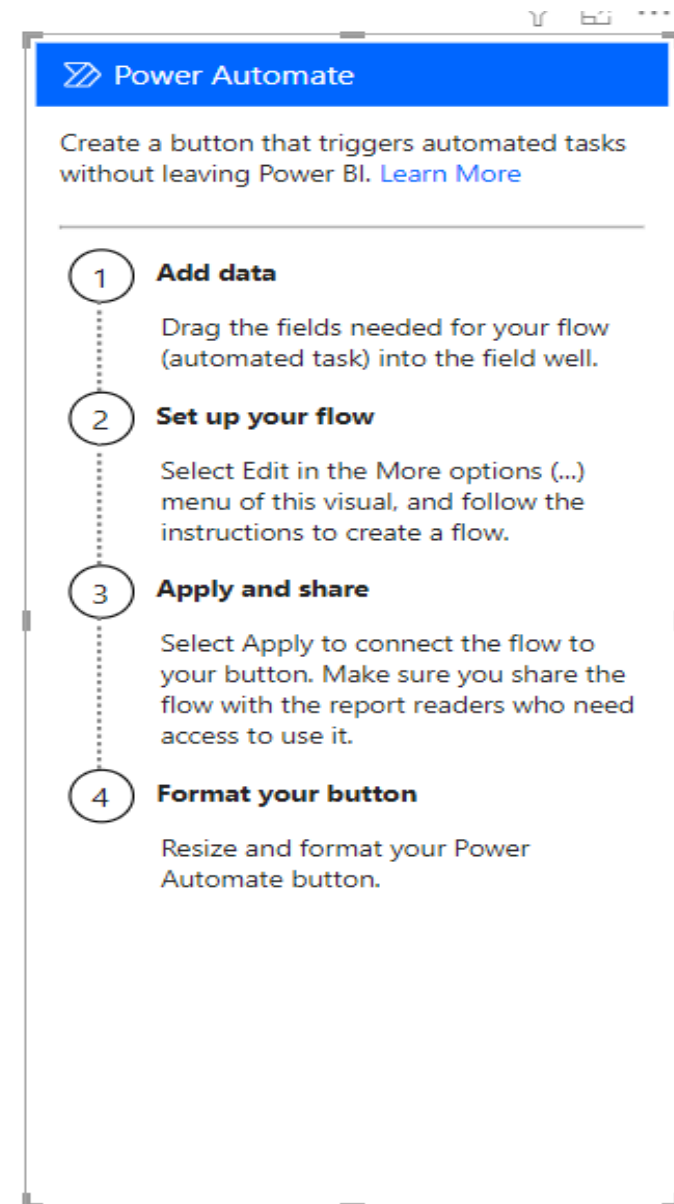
Power Automate

Create a button that triggers automated tasks without leaving Power BI. Learn More

1 Add data

Drag the fields needed for your flow (automated task) into the field well.

2 Set up your flow

Select Edit in the More options (...) menu of this visual, and follow the instructions to create a flow.

3 Apply and share

Select Apply to connect the flow to your button. Make sure you share the flow with the report readers who need access to use it.

4 Format your button

Resize and format your Power Automate button.